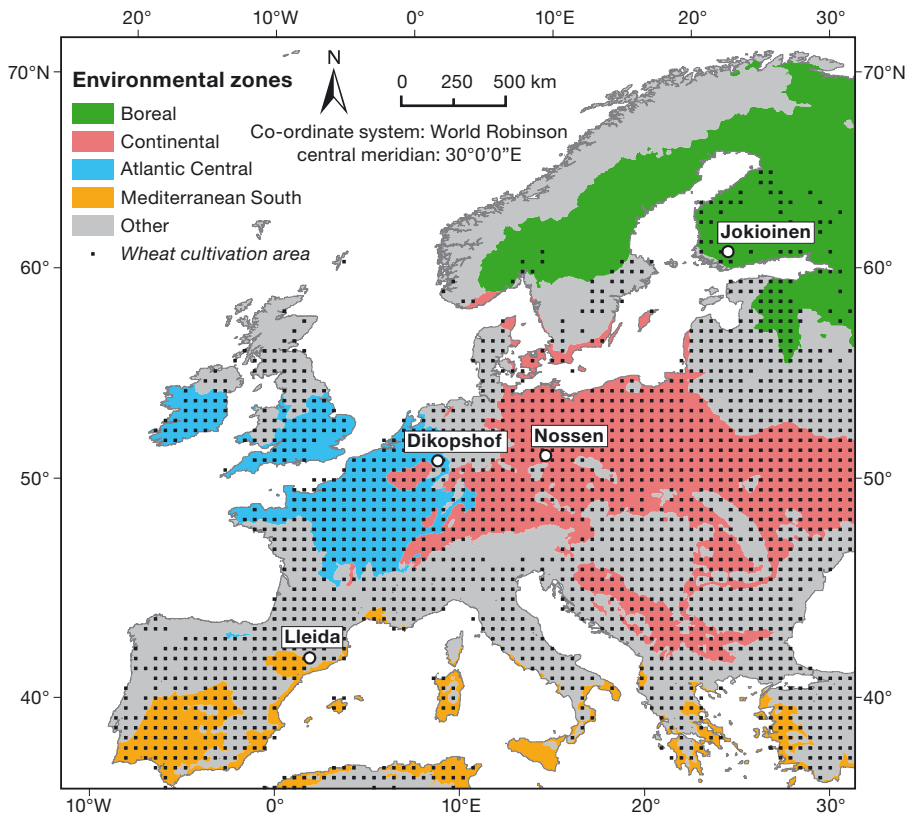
20° 10°W 0° 10°E 20° 30°

70°N 70°N

Environmental zones
Boreal
Continental
Atlantic Central
Mediterranean South
Other
Wheat cultivation area

N

0 250 500 km

Co-ordinate system: World Robinson
central meridian: 30°0'0"E

Jokioinen

60° 60°

Dikopshof
Nossen

50° 50°

Lleida

40° 40°

10°W 0° 10°E 20° 30°